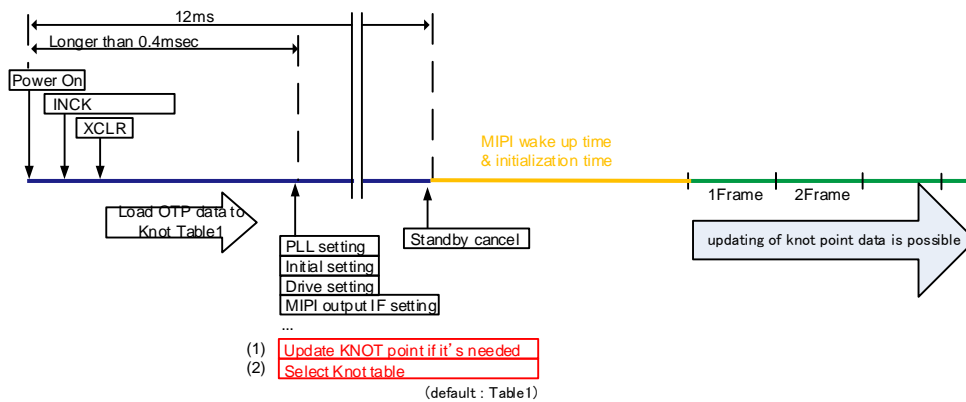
12ms

Longer than 0.4msec

Power On

INCK

XCLR

MIPI wake up time
& initialization time

1Frame

2Frame

Load OTP data to Knot Table1

PLL setting
Initial setting
Drive setting
MIPI output IF setting
...

Standby cancel

updating of knot point data is possible

(1) Update KNOT point if it's needed
(2) Select Knot table

(default : Table1)